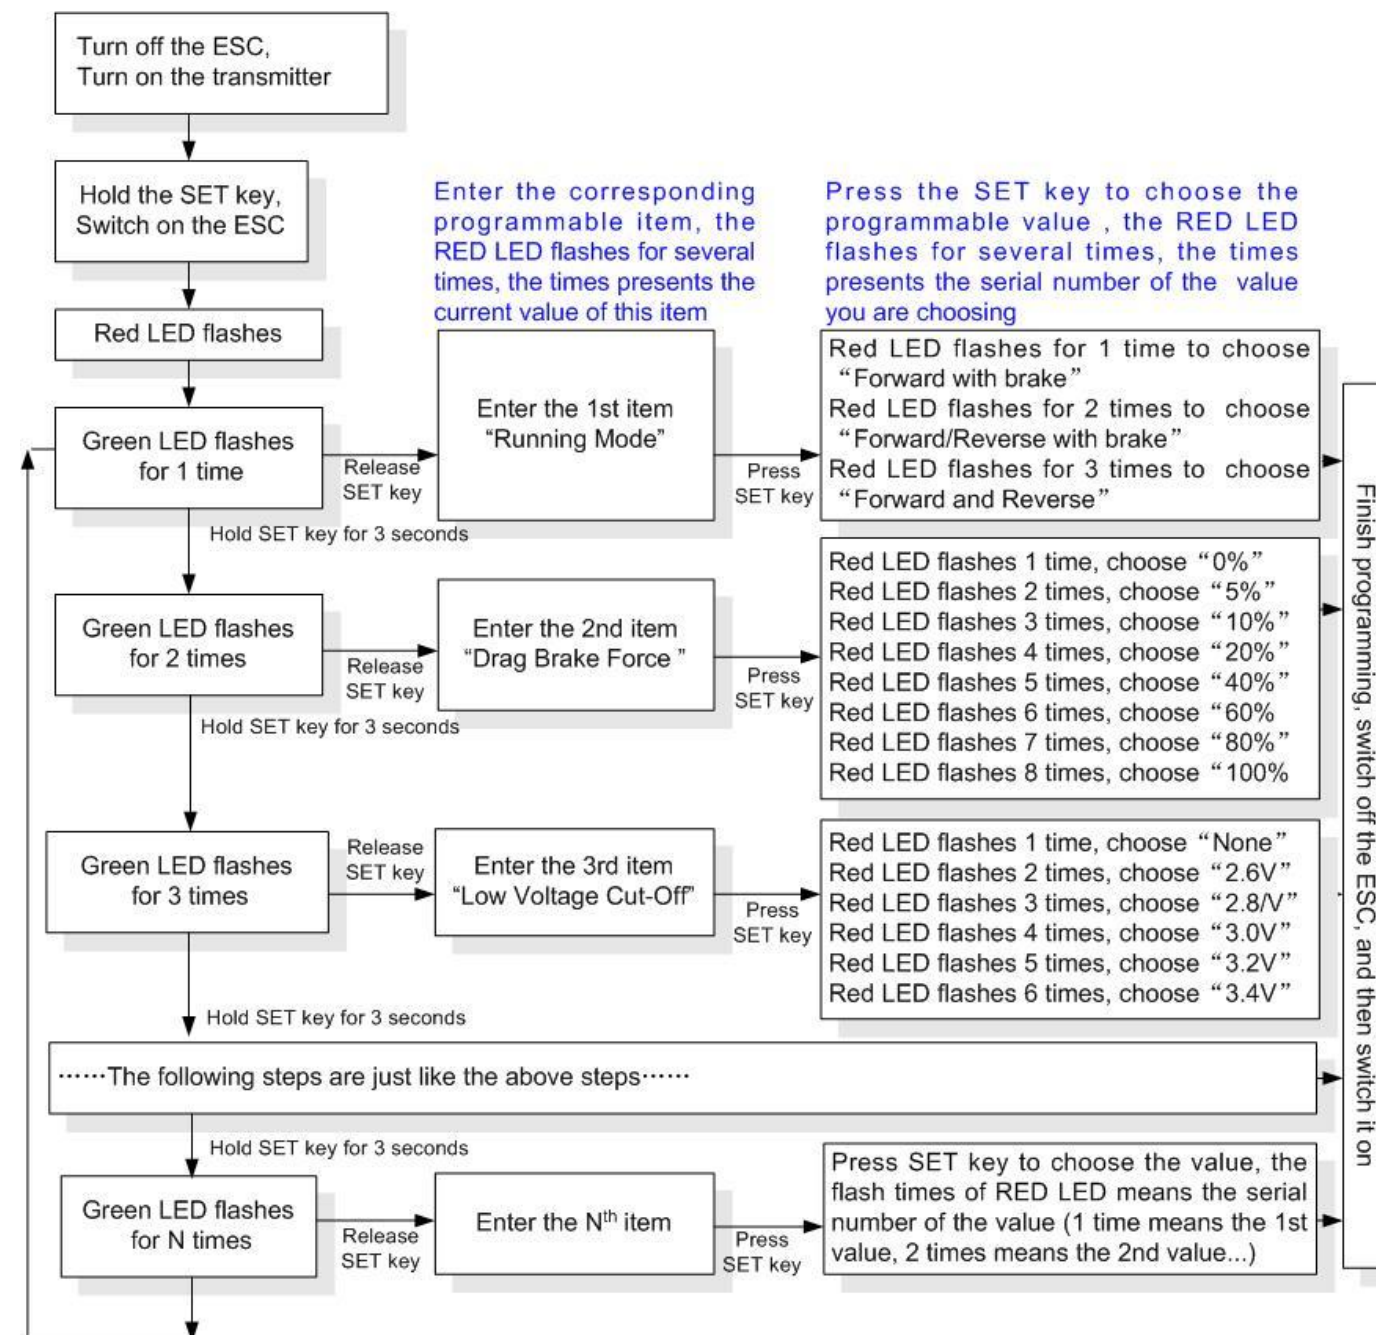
Turn off the ESC,
Turn on the transmitter

Hold the SET key,
Switch on the ESC

Red LED flashes

Enter the corresponding programmable item, the RED LED flashes for several times, the times presents the current value of this item

Press the SET key to choose the programmable value , the RED LED flashes for several times, the times presents the serial number of the value you are choosing

Green LED flashes for 1 time

Release SET key

Enter the 1st item "Running Mode"

Press SET key

Red LED flashes for 1 time to choose "Forward with brake"
Red LED flashes for 2 times to choose "Forward/Reverse with brake"
Red LED flashes for 3 times to choose "Forward and Reverse"

Hold SET key for 3 seconds

Green LED flashes for 2 times

Release SET key

Enter the 2nd item "Drag Brake Force "

Press SET key

Red LED flashes 1 time, choose "0%"
Red LED flashes 2 times, choose "5%"
Red LED flashes 3 times, choose "10%"
Red LED flashes 4 times, choose "20%"
Red LED flashes 5 times, choose "40%"
Red LED flashes 6 times, choose "60%
Red LED flashes 7 times, choose "80%"
Red LED flashes 8 times, choose "100%

Hold SET key for 3 seconds

Green LED flashes for 3 times

Release SET key

Enter the 3rd item "Low Voltage Cut-Off"

Press SET key

Red LED flashes 1 time, choose "None"
Red LED flashes 2 times, choose "2.6V"
Red LED flashes 3 times, choose "2.8/V"
Red LED flashes 4 times, choose "3.0V"
Red LED flashes 5 times, choose "3.2V"
Red LED flashes 6 times, choose "3.4V"

Hold SET key for 3 seconds

······The following steps are just like the above steps······

Hold SET key for 3 seconds

Green LED flashes for N times

Release SET key

Enter the N$^{th}$ item

Press SET key

Press SET key to choose the value, the flash times of RED LED means the serial number of the value (1 time means the 1st value, 2 times means the 2nd value...)

Finish programming, switch off the ESC, and then switch it on